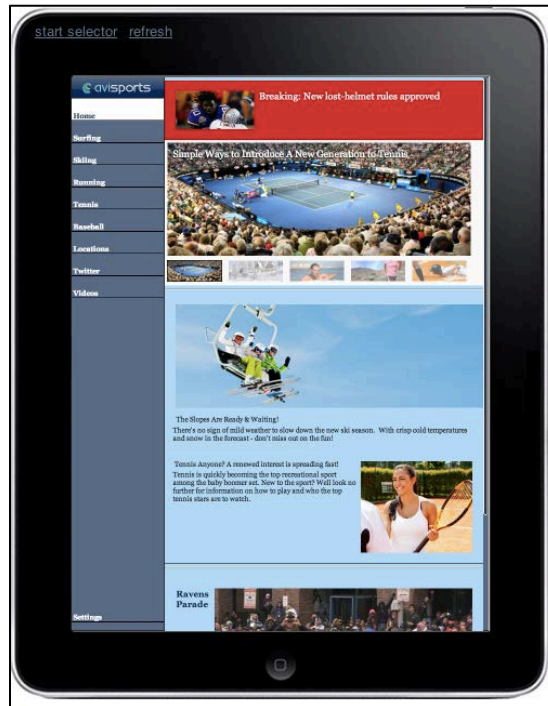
start selector refresh

avisports

Home

Surfing

Skiing

Running

Tennis

Baseball

Locations

Twitter

Videos

Settings

Breaking: New lost-helmet rules approved

Simple Ways to Introduce A New Generation to Tennis

The Slopes Are Ready & Waiting!

There's no sign of mild weather to slow down the new ski season. With crisp cold temperatures and snow in the forecast - don't miss out on the fun!

Tennis Anyone? A renewed interest is spreading fast!

Tennis is quickly booming the top recreational sport among the baby boomer set. New to the sport? Well look no further for information on how to play and who the top tennis stars are to watch.

Ravens Parade